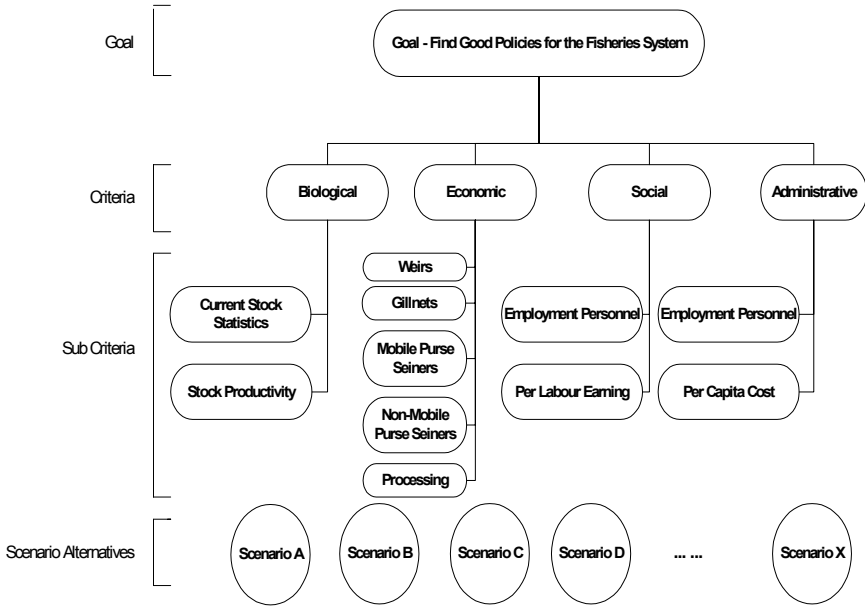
Goal

Goal - Find Good Policies for the Fisheries System

Criteria

Biological

Economic

Social

Administrative

Sub Criteria

Current Stock Statistics

Stock Productivity

Weirs

Gillnets

Mobile Purse Seiners

Non-Mobile Purse Seiners

Processing

Employment Personnel

Per Labour Earning

Employment Personnel

Per Capita Cost

Scenario Alternatives

Scenario A

Scenario B

Scenario C

Scenario D

... ...

Scenario X